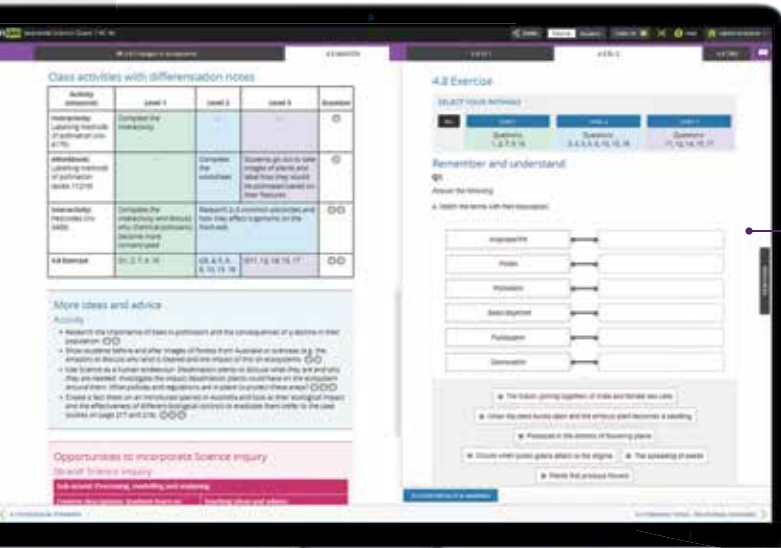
Class activities with differentiation notes

| Activity (resource) | Level 1 | Level 2 | Level 3 | Duration |
|---|---|---|---|---|
| Interactivity: Labelling methods of pollination (int-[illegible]) | Complete the interactivity | | | |
| eWorkbook: Labelling methods of pollination (ewbk-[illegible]) | | Complete the worksheet | Students go out to take images of plants and label how they would be pollinated based on their features | |
| Interactivity: Pesticides (int-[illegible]) | Complete the interactivity and discuss why chemical pollutants become more concentrated | Research a common pesticide and how they affect organisms in the food web | | |
| 4.8 Exercise | | | | |

More ideas and advice

Activity

Opportunities to incorporate Science inquiry

4.8 Exercise

SELECT YOUR PATHWAY

Level 1
Questions

Level 2
Questions

Level 3
Questions

Remember and understand

Q1

Answer the following.

a. Match the terms with their description.

Pollen

Pollination

Seed dispersal

Pollinator

Germination

The seed bursts open and the embryo plant becomes a seedling

The spreading of seeds

Plants that produce flowers